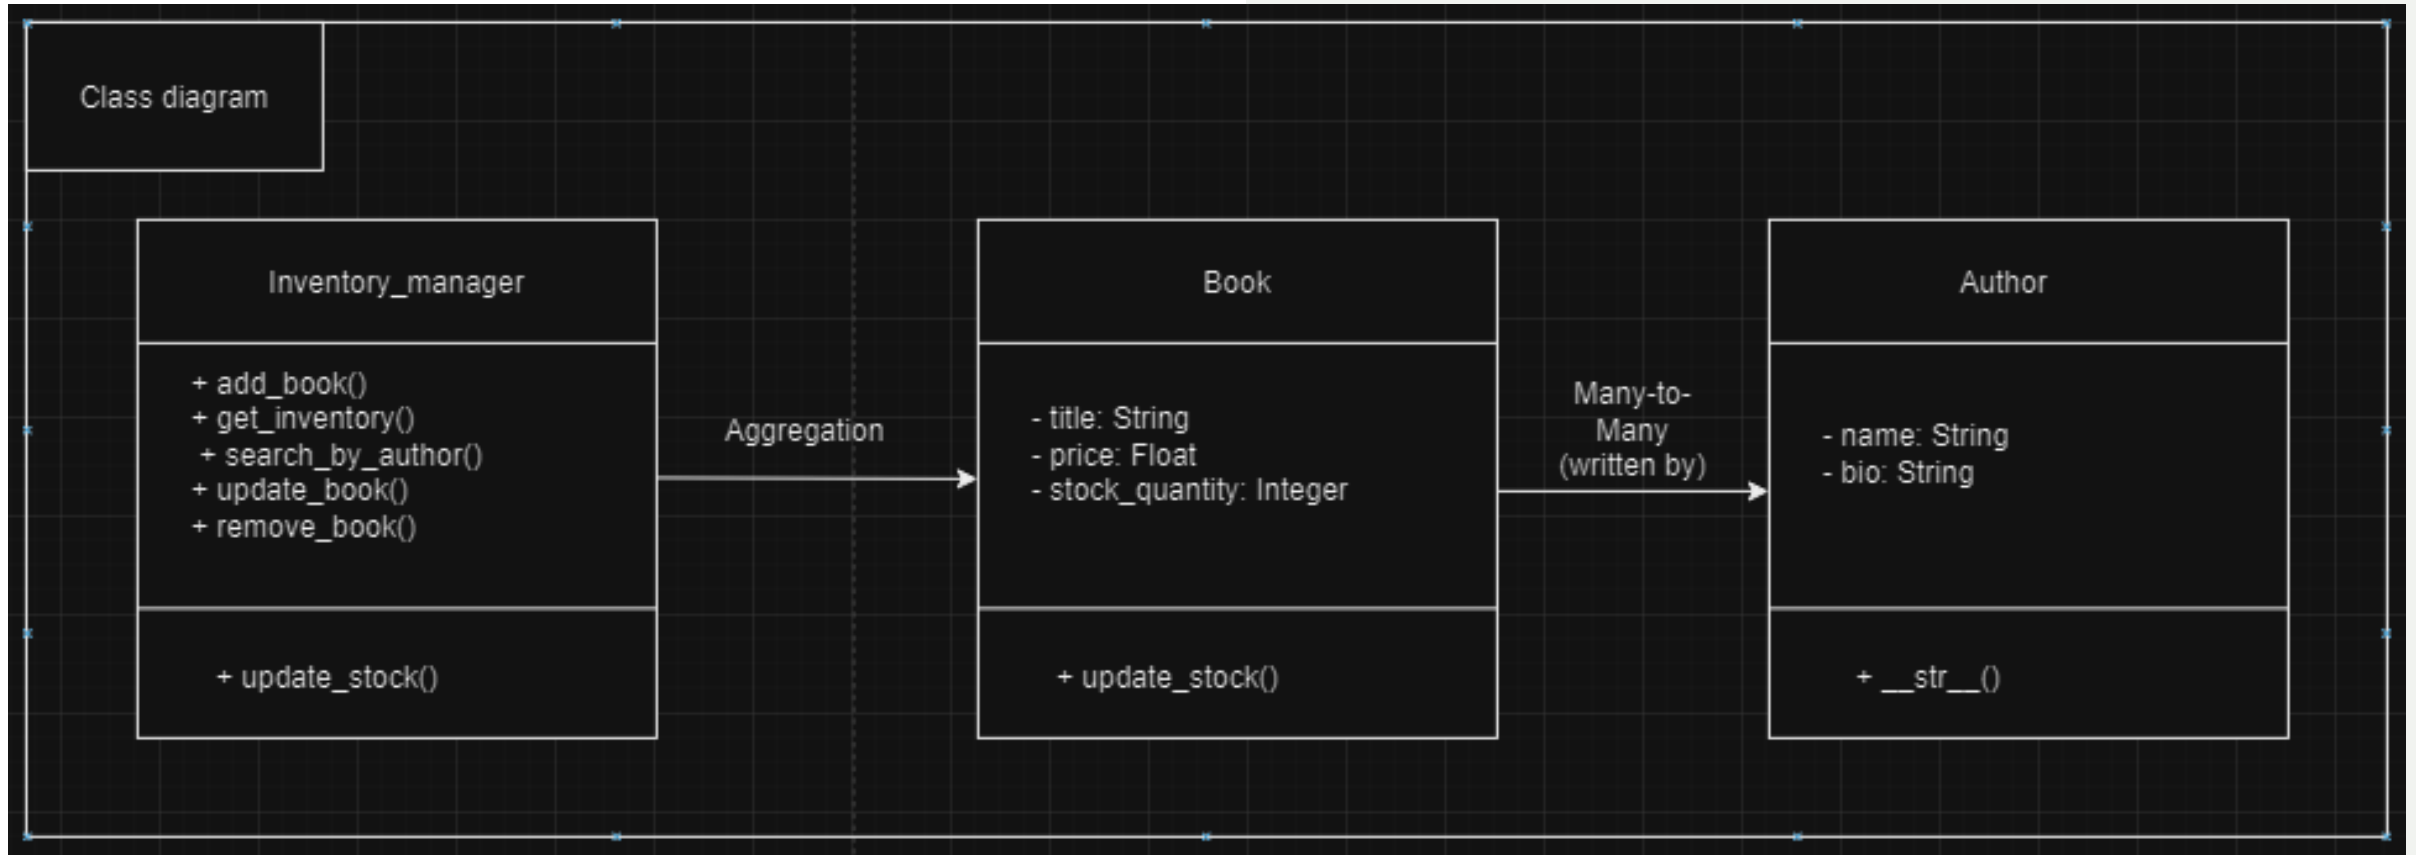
Class diagram

Inventory_manager

+ add_book()
+ get_inventory()
+ search_by_author()
+ update_book()
+ remove_book()

+ update_stock()

Aggregation

Book

- title: String
- price: Float
- stock_quantity: Integer

+ update_stock()

Many-to-Many (written by)

Author

- name: String
- bio: String

+ __str__()